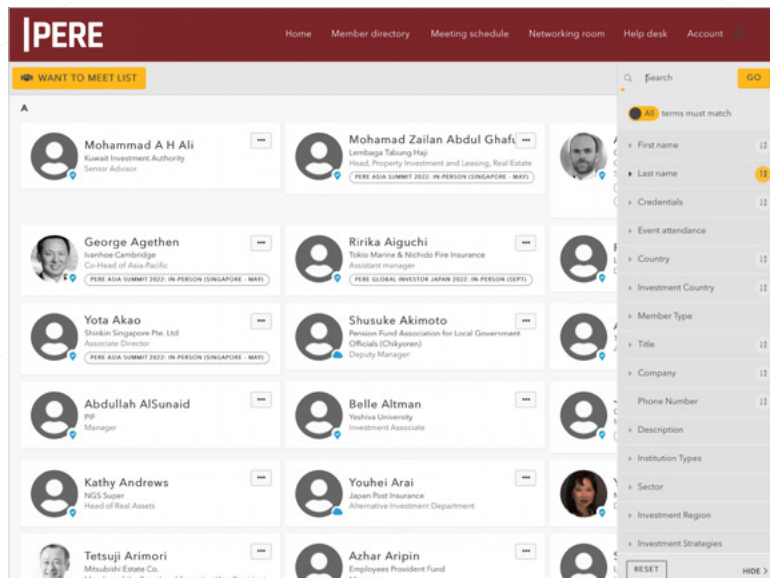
PERE

Home Member directory Meeting schedule Networking room Help desk Account

WANT TO MEET LIST

A

Mohammad A H Ali
Kuwait Investment Authority
Senior Advisor

Mohamad Zailan Abdul Ghaf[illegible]
Lembaga Tabung Haji
Head, Property Investment and Leasing, Real Estate
PERE ASIA SUMMIT 2022: IN-PERSON (SINGAPORE - MAY)

George Agethen
Ivanhoe Cambridge
Co-Head of Asia-Pacific
PERE ASIA SUMMIT 2022: IN-PERSON (SINGAPORE - MAY)

Ririka Aiguchi
Tokio Marine & Nichido Fire Insurance
Assistant manager
PERE GLOBAL INVESTOR JAPAN 2022: IN-PERSON (SEPT)

Yota Akao
Shinkin Singapore Pte. Ltd
Associate Director
PERE ASIA SUMMIT 2022: IN-PERSON (SINGAPORE - MAY)

Shusuke Akimoto
Pension Fund Association for Local Government Officials (Chikyoren)
Deputy Manager

Abdullah AlSunaid
PIF
Manager

Belle Altman
Yeshiva University
Investment Associate

Kathy Andrews
NGS Super
Head of Real Assets

Youhei Arai
Japan Post Insurance
Alternative Investment Department

Tetsuji Arimori
Mitsubishi Estate Co.

Azhar Aripin
Employees Provident Fund

Search GO

All terms must match

First name
Last name
Credentials
Event attendance
Country
Investment Country
Member Type
Title
Company
Phone Number
Description
Institution Types
Sector
Investment Region
Investment Strategies

RESET HIDE